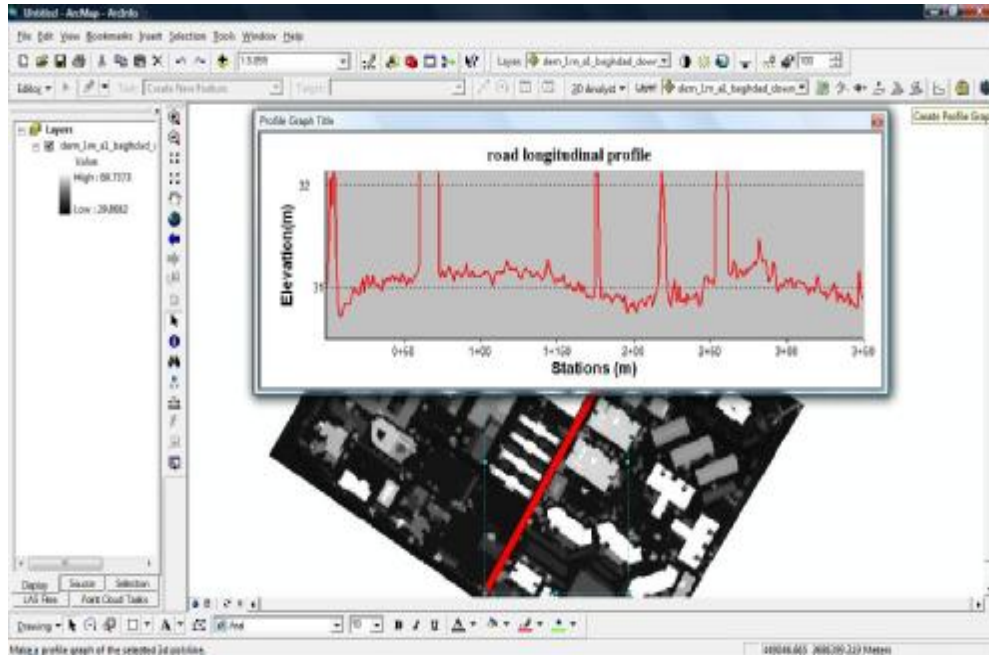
Untitled - ArcMap - ArcInfo

File Edit View Bookmarks Insert Selection Tools Window Help

1:3,855

Layer: dem_1m_al_baghdad_down

Editor ▾ Task: Create New Feature Target:

3D Analyst ▾ Layer: dem_1m_al_baghdad_down

Create Profile Graph

Layers
dem_1m_al_baghdad_
Value
High : 88.7373
Low : 29.8662

Profile Graph Title

road longitudinal profile

32

31

Elevation(m)

0+50
1+00
1+50
2+00
2+50
3+00
3+50

Stations (m)

Display Source Selection
LAS files Point Cloud Tasks

Drawing ▾ Arial 10 B I U

Make a profile graph of the selected 3d polyline.

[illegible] Meters